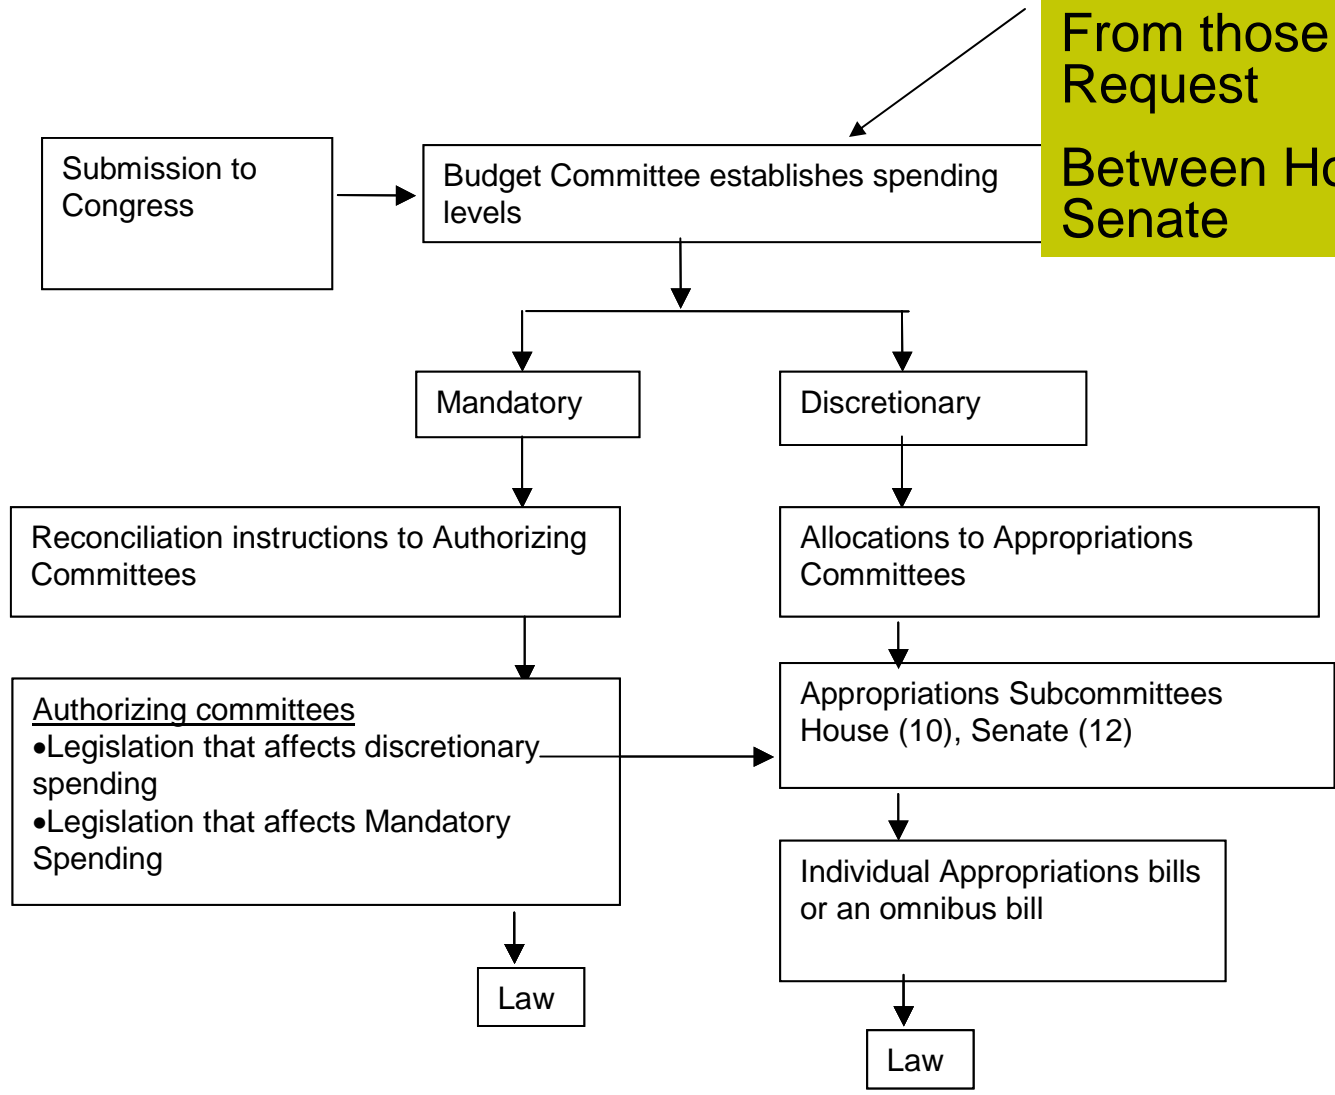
From those
Request

Between Ho
Senate

Submission to Congress

Budget Committee establishes spending levels

Mandatory

Discretionary

Reconciliation instructions to Authorizing Committees

Allocations to Appropriations Committees

Authorizing committees
•Legislation that affects discretionary spending
•Legislation that affects Mandatory Spending

Appropriations Subcommittees House (10), Senate (12)

Individual Appropriations bills or an omnibus bill

Law

Law